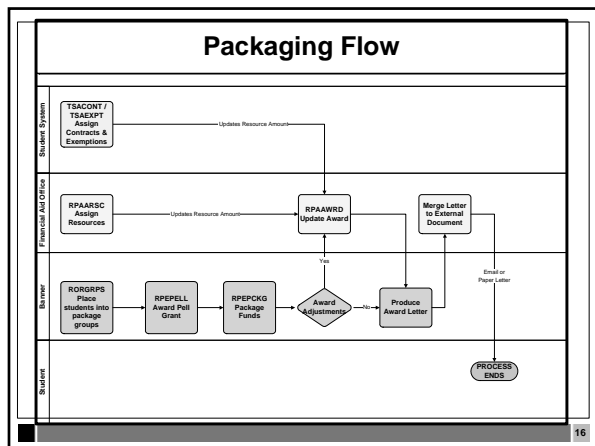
Packaging Flow

Student System

TSACONT / TSAEXPT Assign Contracts & Exemptions

Updates Resource Amount

Financial Aid Office

RPAARSC Assign Resources

Updates Resource Amount

RPAAWRD Update Award

Merge Letter to External Document

Banner

RORGRPS Place students into package groups

RPEPELL Award Pell Grant

RPEPCKG Package Funds

Award Adjustments

Yes

No

Produce Award Letter

Email or Paper Letter

Student

PROCESS ENDS

16